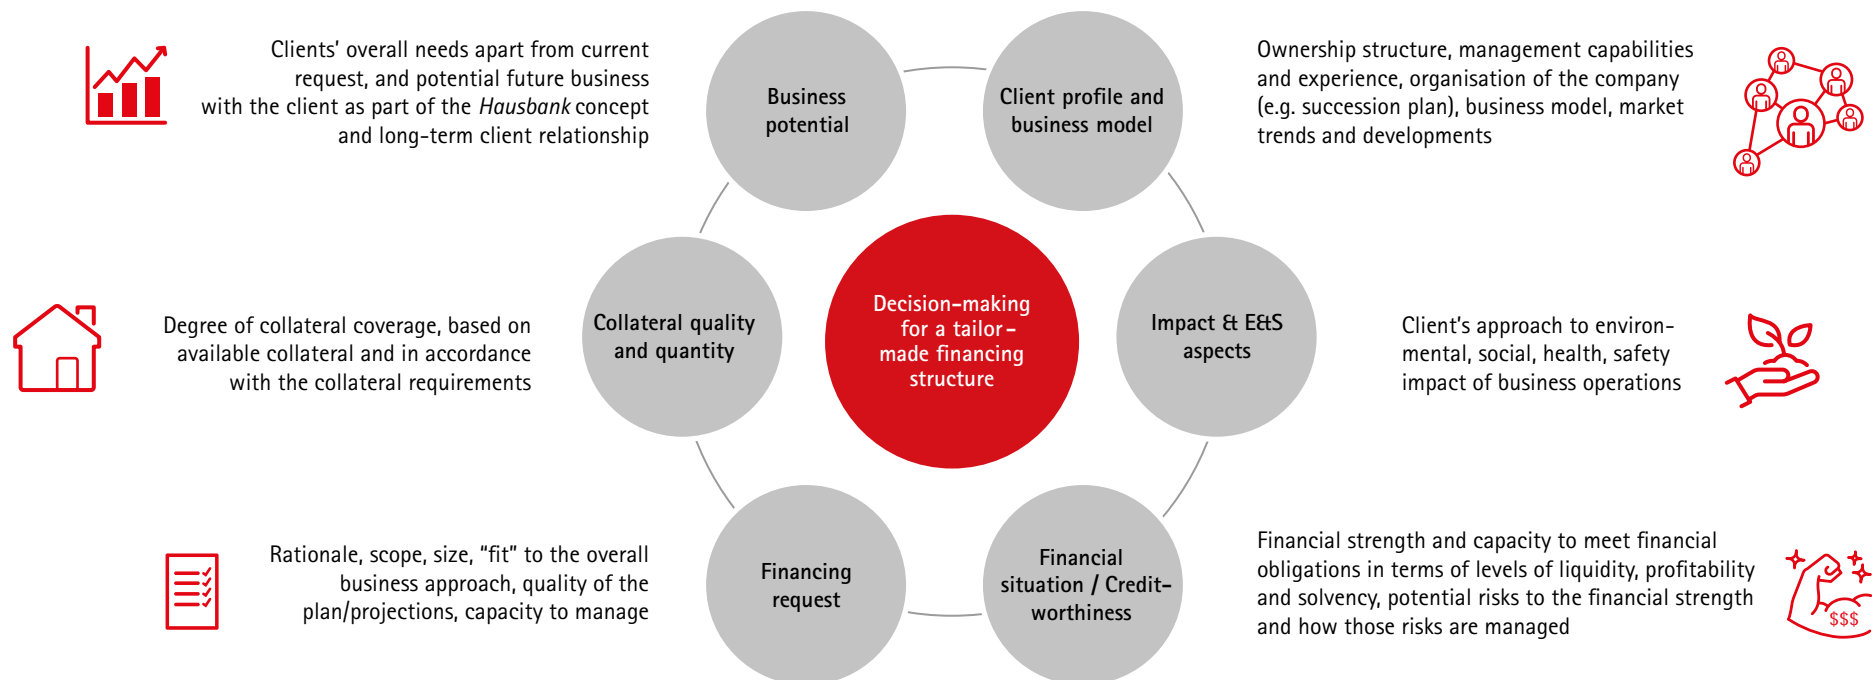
Clients' overall needs apart from current request, and potential future business with the client as part of the *Hausbank* concept and long-term client relationship

Business potential

Client profile and business model

Ownership structure, management capabilities and experience, organisation of the company (e.g. succession plan), business model, market trends and developments

Degree of collateral coverage, based on available collateral and in accordance with the collateral requirements

Collateral quality and quantity

Decision-making for a tailor-made financing structure

Impact & E&S aspects

Client's approach to environmental, social, health, safety impact of business operations

Rationale, scope, size, "fit" to the overall business approach, quality of the plan/projections, capacity to manage

Financing request

Financial situation / Creditworthiness

Financial strength and capacity to meet financial obligations in terms of levels of liquidity, profitability and solvency, potential risks to the financial strength and how those risks are managed

$$$